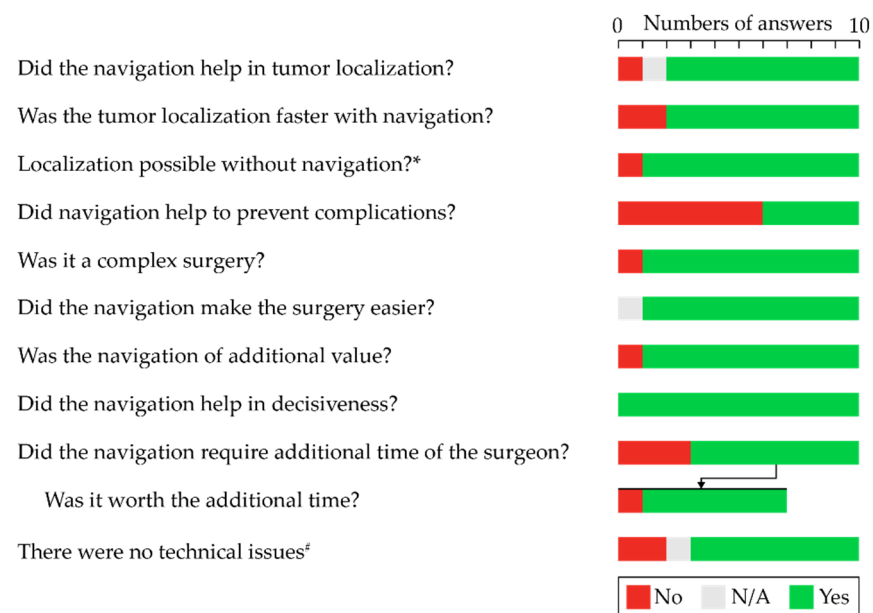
0 Numbers of answers 10

Did the navigation help in tumor localization?

Was the tumor localization faster with navigation?

Localization possible without navigation?*

Did navigation help to prevent complications?

Was it a complex surgery?

Did the navigation make the surgery easier?

Was the navigation of additional value?

Did the navigation help in decisiveness?

Did the navigation require additional time of the surgeon?

Was it worth the additional time?

There were no technical issues#

No N/A Yes